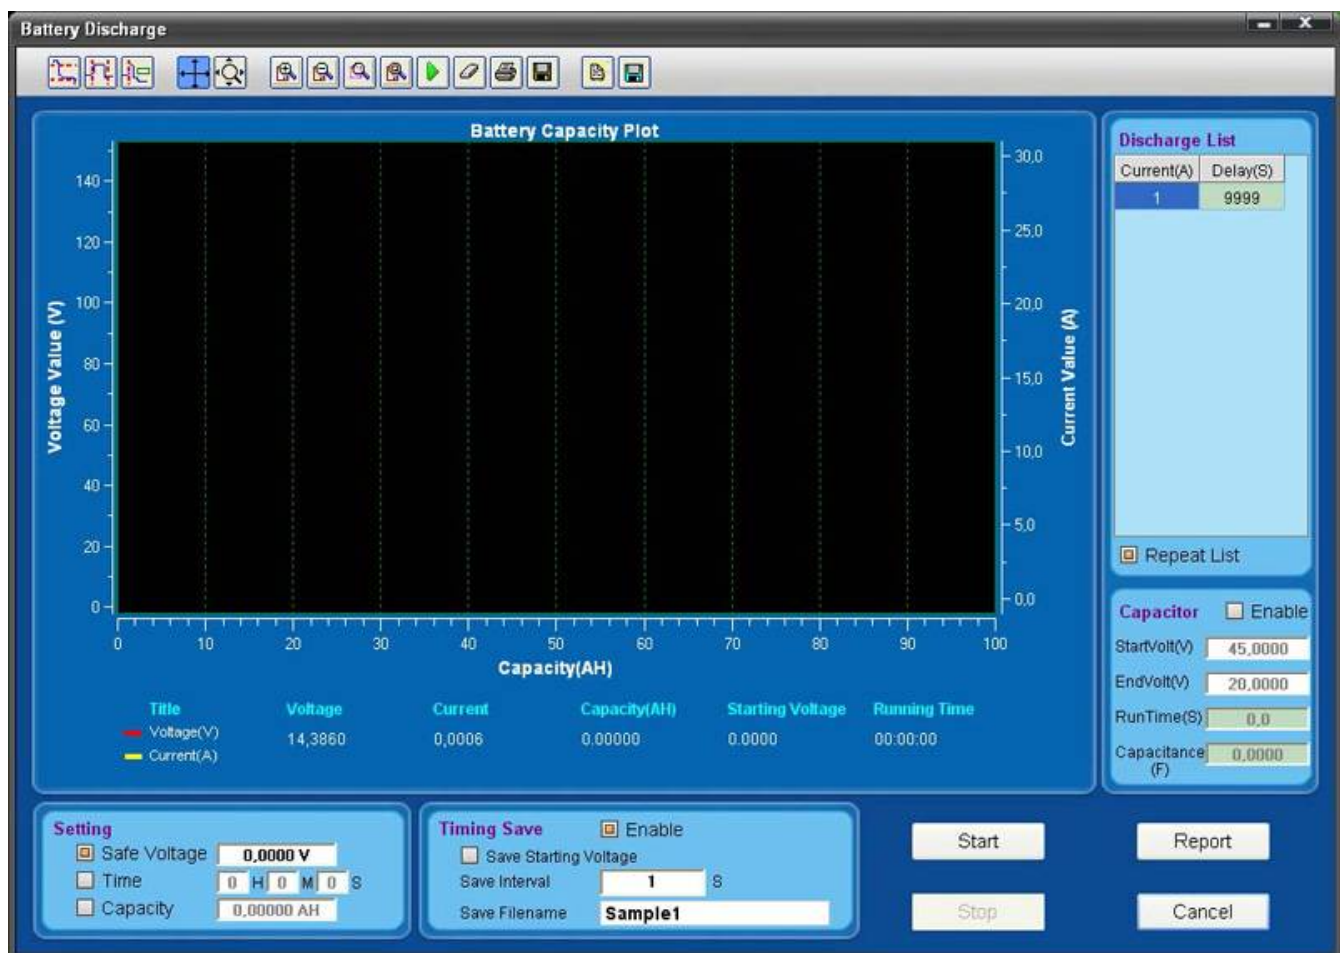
Battery Discharge

Battery Capacity Plot

Voltage Value (V)

140
120
100
80
60
40
20
0

30,0
25,0
20,0
15,0
10,0
5,0
0,0

Current Value (A)

0 10 20 30 40 50 60 70 80 90 100

Capacity(AH)

| Title | Voltage | Current | Capacity(AH) | Starting Voltage | Running Time |
|---|---|---|---|---|---|
| Voltage(V) | 14,3860 | 0,0006 | 0,00000 | 0,0000 | 00:00:00 |
| Current(A) | | | | | |

Discharge List

| Current(A) | Delay(S) |
|---|---|
| 1 | 9999 |

Repeat List

Capacitor Enable
StartVolt(V) 45,0000
EndVolt(V) 20,0000
RunTime(S) 0,0
Capacitance (F) 0,0000

Setting
Safe Voltage 0,0000 V
Time 0 H 0 M 0 S
Capacity 0,00000 AH

Timing Save Enable
Save Starting Voltage
Save Interval 1 S
Save Filename Sample1

Start
Stop
Report
Cancel